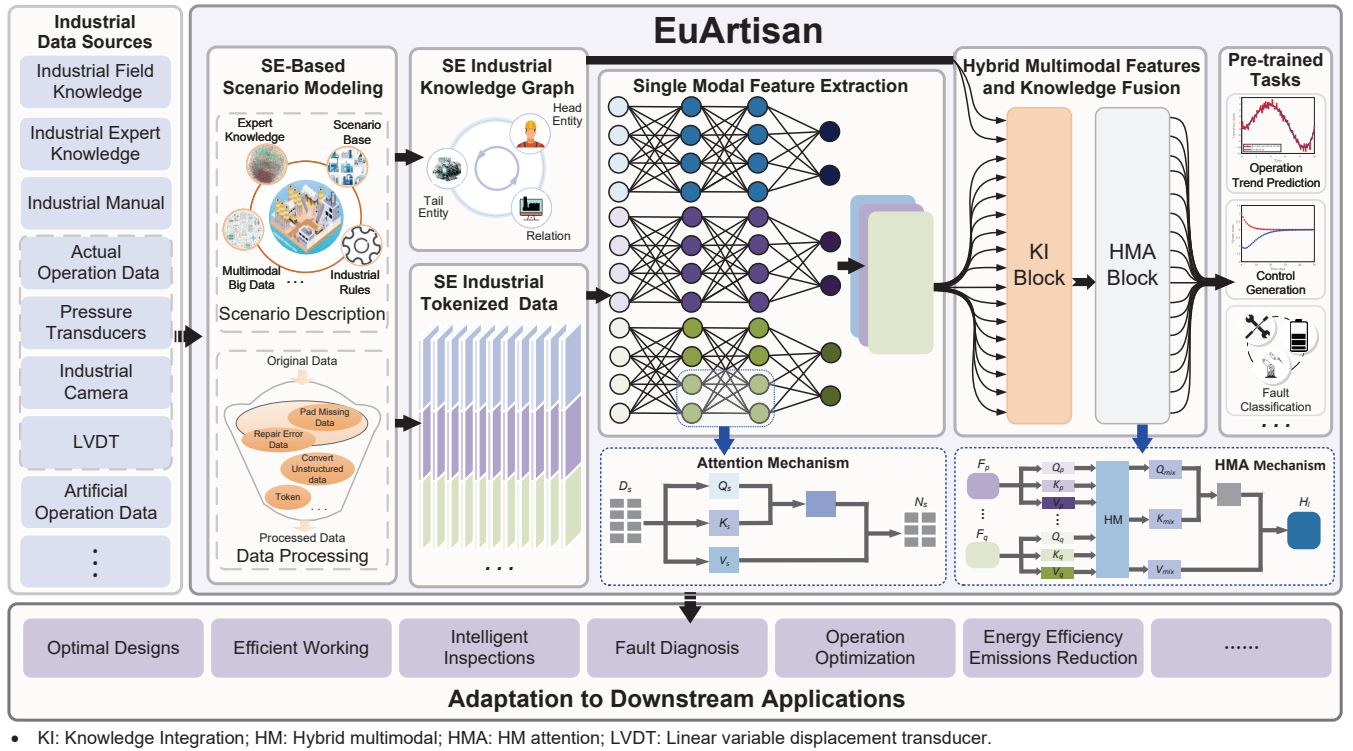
Industrial Data Sources

Industrial Field Knowledge

Industrial Expert Knowledge

Industrial Manual

Actual Operation Data

Pressure Transducers

Industrial Camera

LVDT

Artificial Operation Data

⋮

EuArtisan

SE-Based Scenario Modeling

Expert Knowledge

Scenario Base

Multimodal Big Data

...

Industrial Rules

Scenario Description

Original Data

Pad Missing Data

Repair Error Data

Convert Unstructured data

Token

...

Processed Data

Data Processing

SE Industrial Knowledge Graph

Head Entity

Tail Entity

Relation

SE Industrial Tokenized Data

...

Single Modal Feature Extraction

Attention Mechanism

$D_s$

$Q_s$

$K_s$

$V_s$

$N_s$

Hybrid Multimodal Features and Knowledge Fusion

KI Block

HMA Block

HMA Mechanism

$F_p$

⋮

$F_q$

$Q_p$

$K_p$

$V_p$

⋮

$Q_q$

$K_q$

$V_q$

HM

$Q_{mix}$

$K_{mix}$

$V_{mix}$

$H_i$

Pre-trained Tasks

Operation Trend Prediction

Control Generation

Fault Classification

...

Optimal Designs

Efficient Working

Intelligent Inspections

Fault Diagnosis

Operation Optimization

Energy Efficiency Emissions Reduction

......

Adaptation to Downstream Applications

• KI: Knowledge Integration; HM: Hybrid multimodal; HMA: HM attention; LVDT: Linear variable displacement transducer.